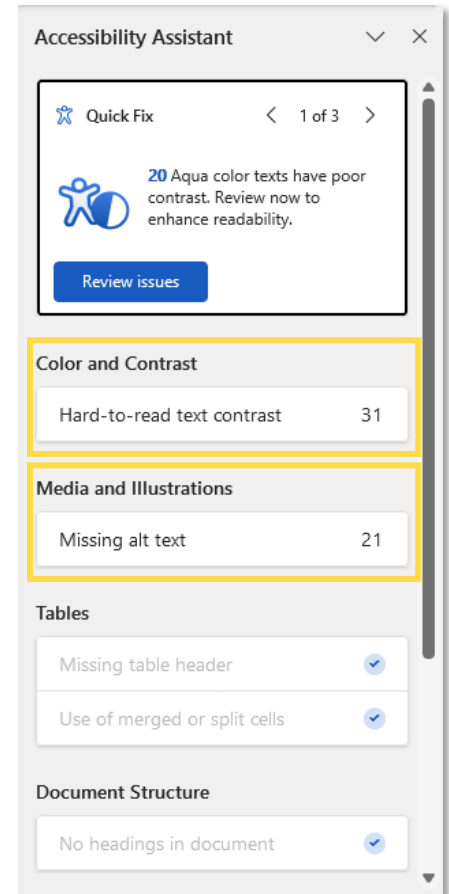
Accessibility Assistant

Quick Fix

1 of 3

20 Aqua color texts have poor contrast. Review now to enhance readability.

Review issues

Color and Contrast

Hard-to-read text contrast 31

Media and Illustrations

Missing alt text 21

Tables

Missing table header

Use of merged or split cells

Document Structure

No headings in document